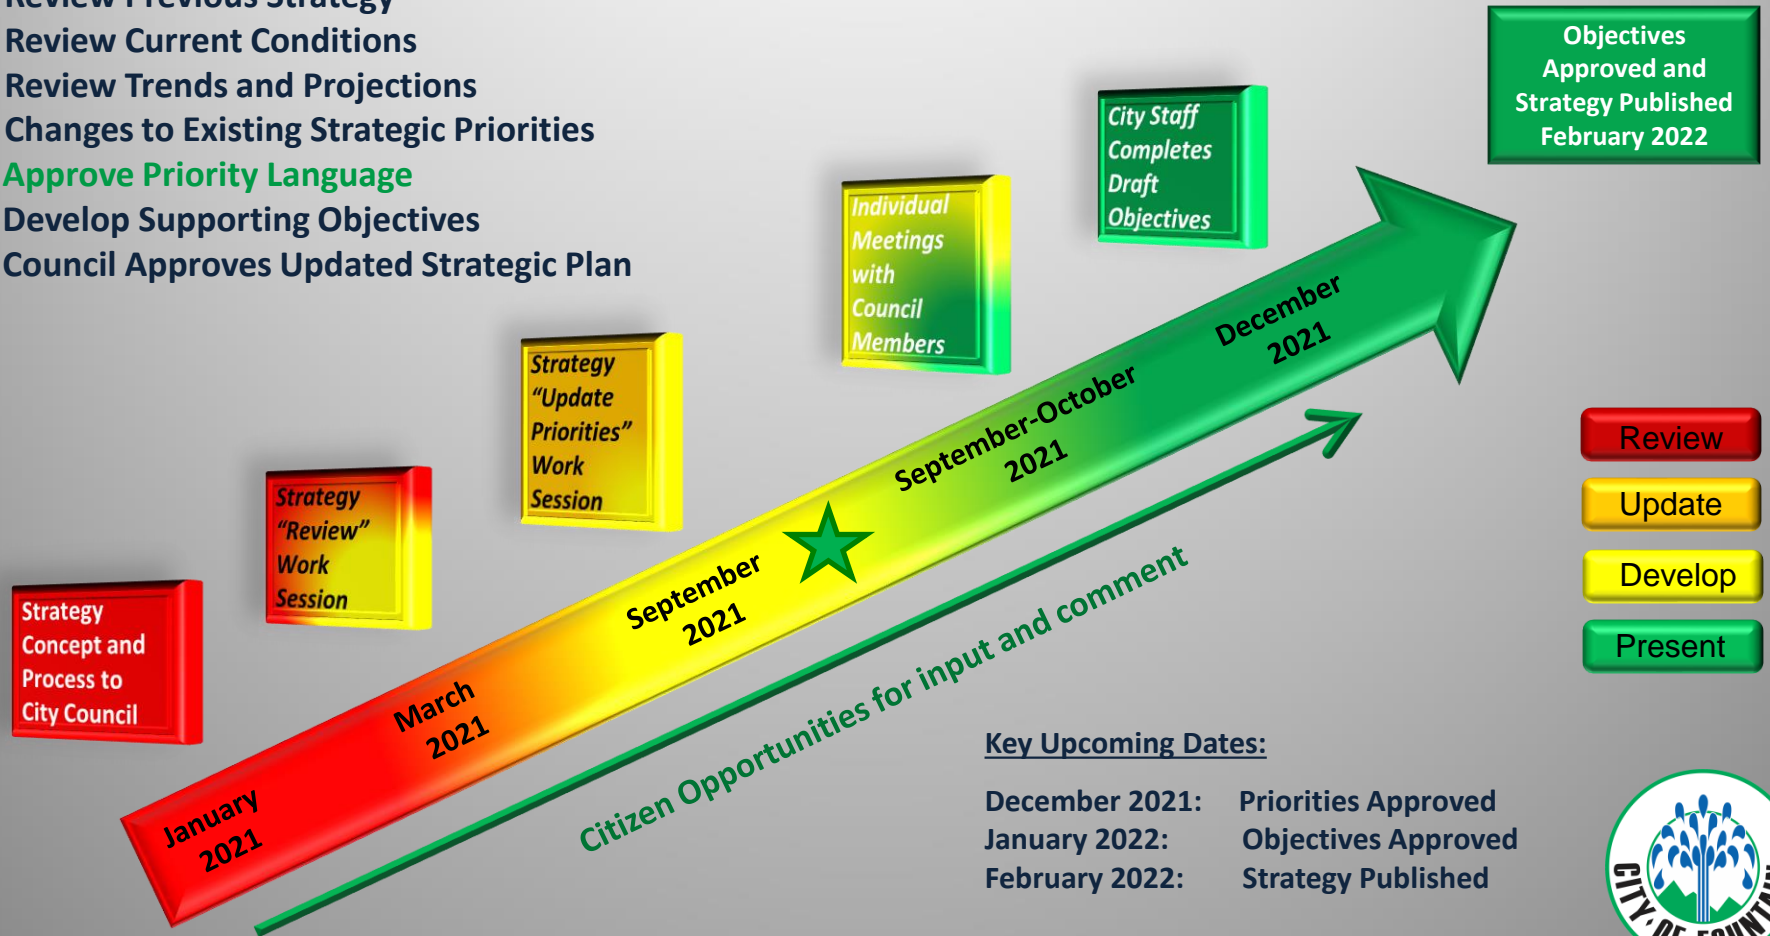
Review Previous Strategy
Review Current Conditions
Review Trends and Projections
Changes to Existing Strategic Priorities
Approve Priority Language
Develop Supporting Objectives
Council Approves Updated Strategic Plan

Objectives Approved and Strategy Published February 2022

City Staff Completes Draft Objectives

Individual Meetings with Council Members

Strategy "Update Priorities" Work Session

Strategy "Review" Work Session

Strategy Concept and Process to City Council

January 2021
March 2021
September 2021
September-October 2021
December 2021

Citizen Opportunities for input and comment

Review
Update
Develop
Present

Key Upcoming Dates:

December 2021: Priorities Approved
January 2022: Objectives Approved
February 2022: Strategy Published

CITY OF FOUNTAIN